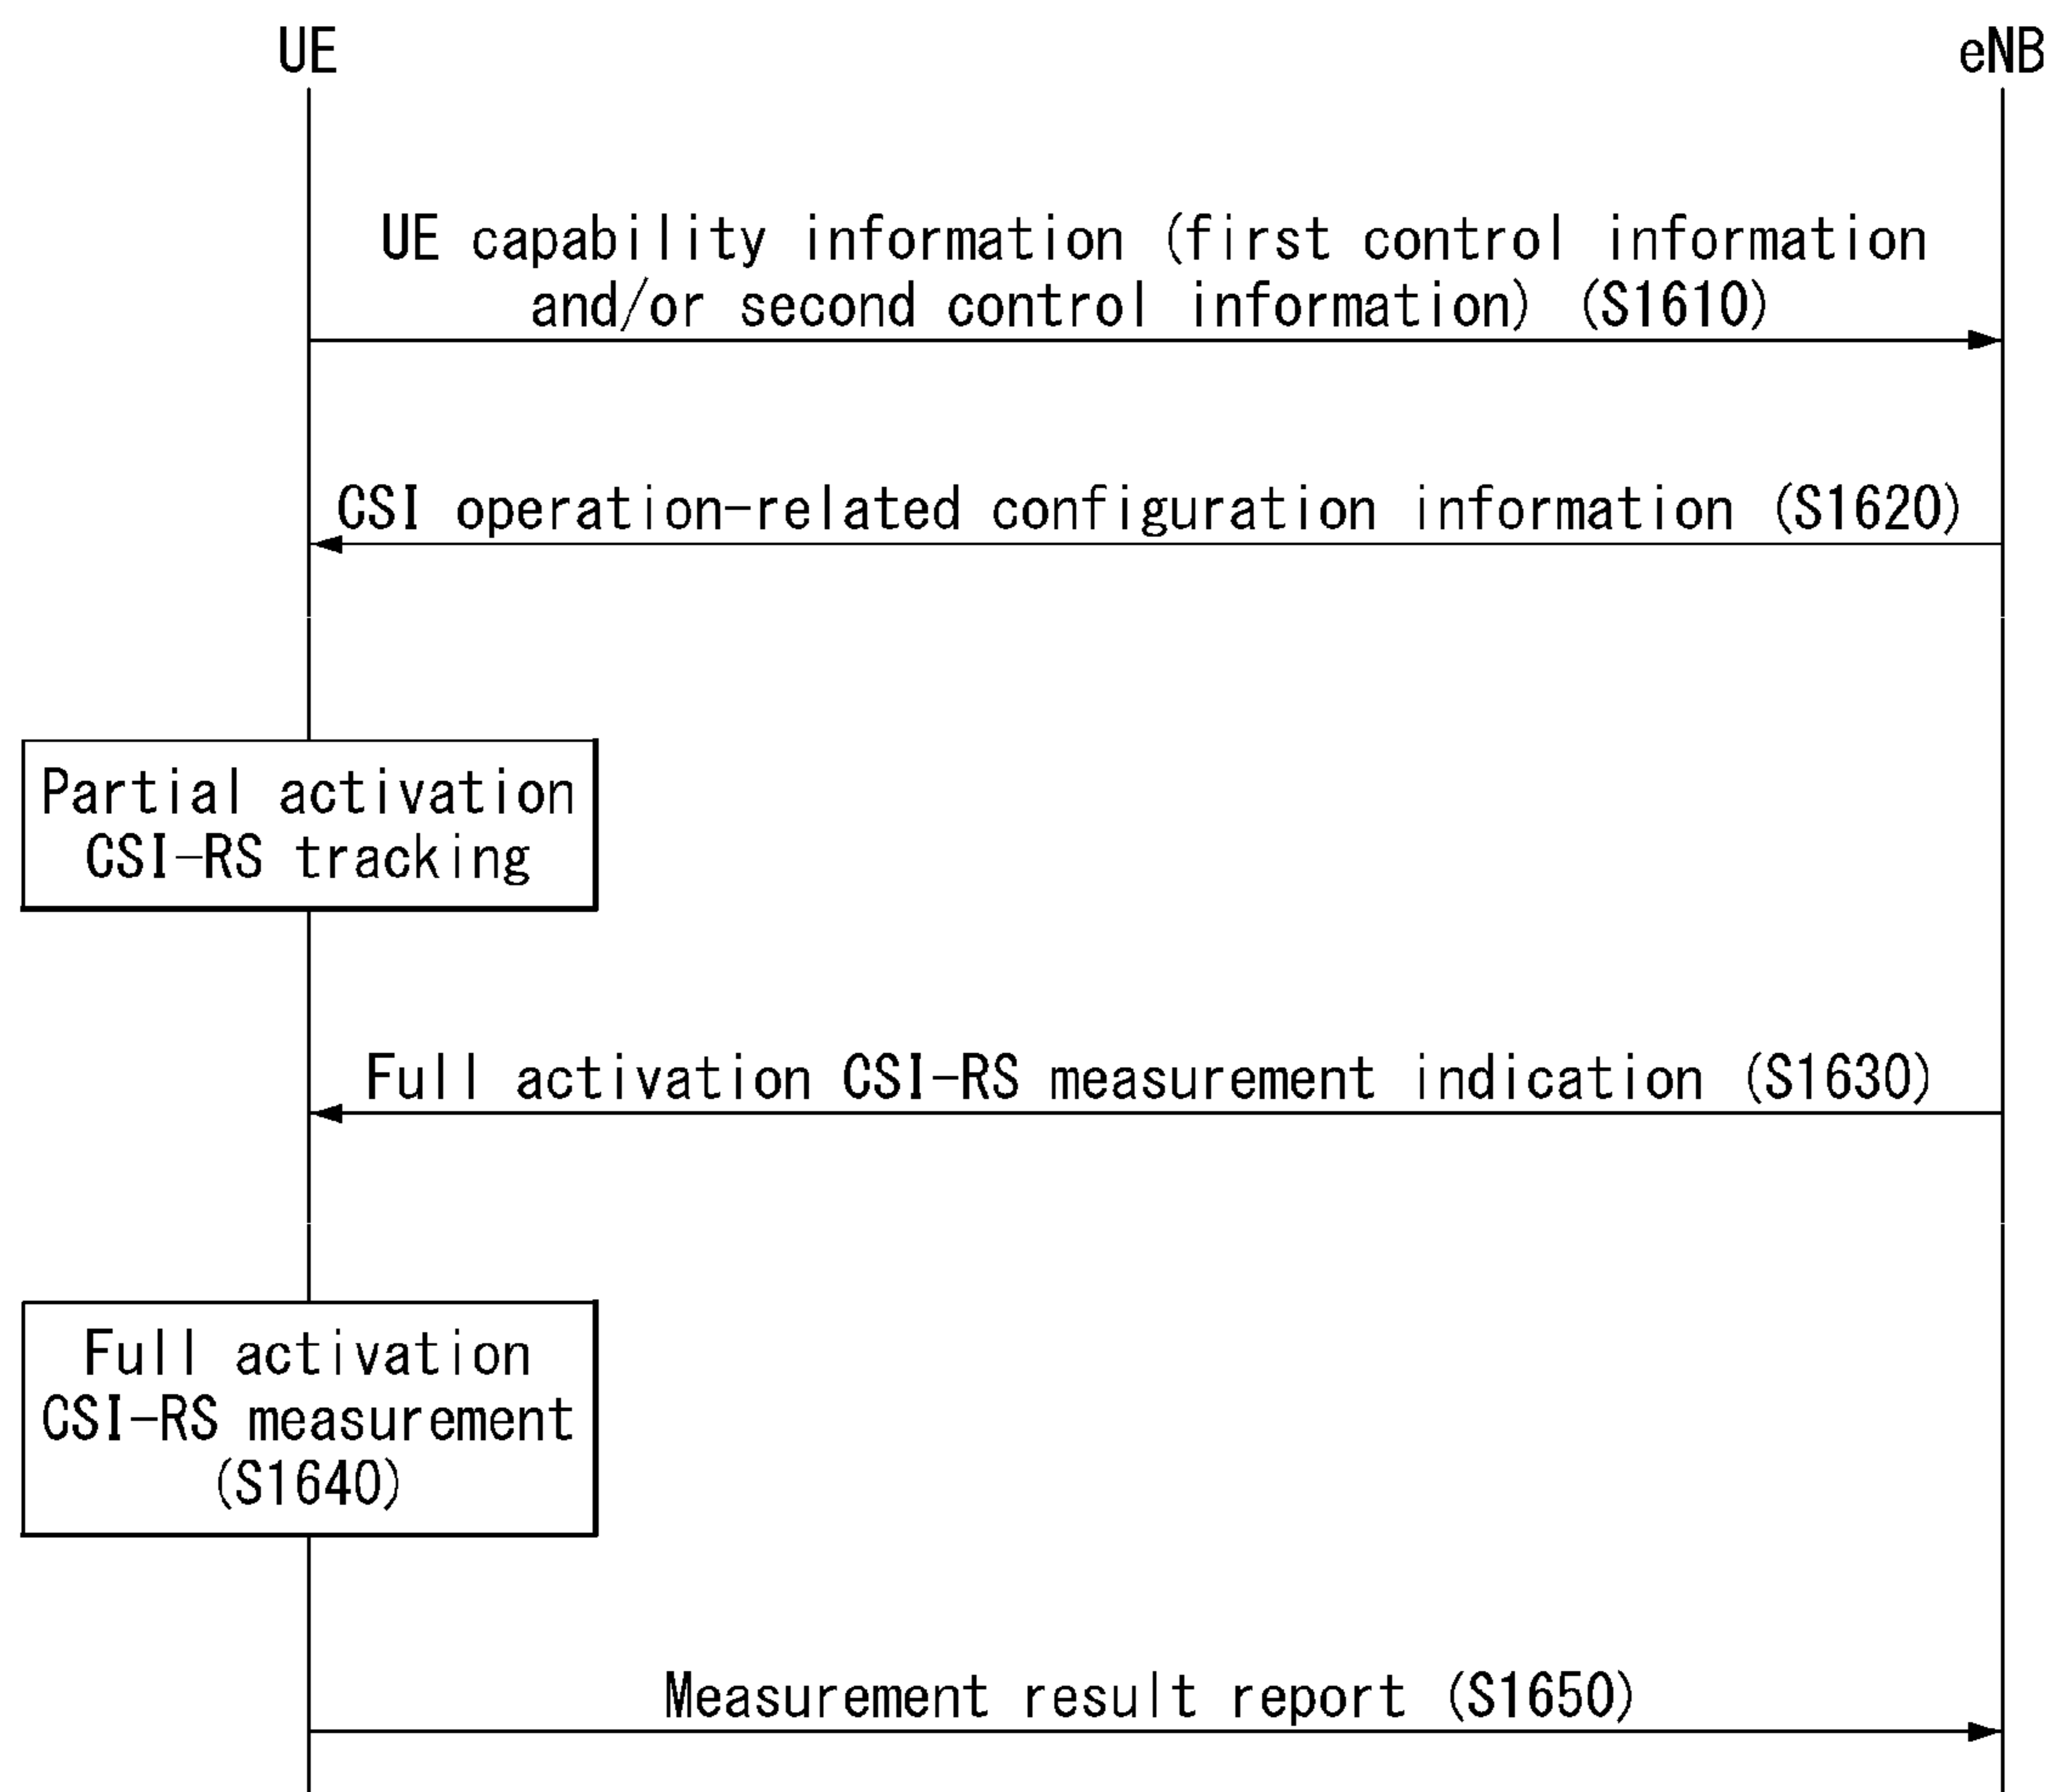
UE

eNB

UE capability information (first control information and/or second control information) (S1610)

CSI operation-related configuration information (S1620)

Partial activation CSI-RS tracking

Full activation CSI-RS measurement indication (S1630)

Full activation CSI-RS measurement (S1640)

Measurement result report (S1650)